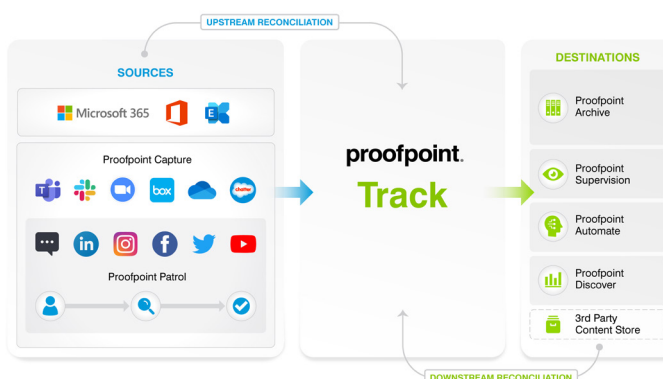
UPSTREAM RECONCILIATION

SOURCES

Microsoft 365

Proofpoint Capture

box

chatter

Proofpoint Patrol

proofpoint.

Track

DESTINATIONS

Proofpoint Archive

Proofpoint Supervision

Proofpoint Automate

Proofpoint Discover

3rd Party Content Store

DOWNSTREAM RECONCILIATION